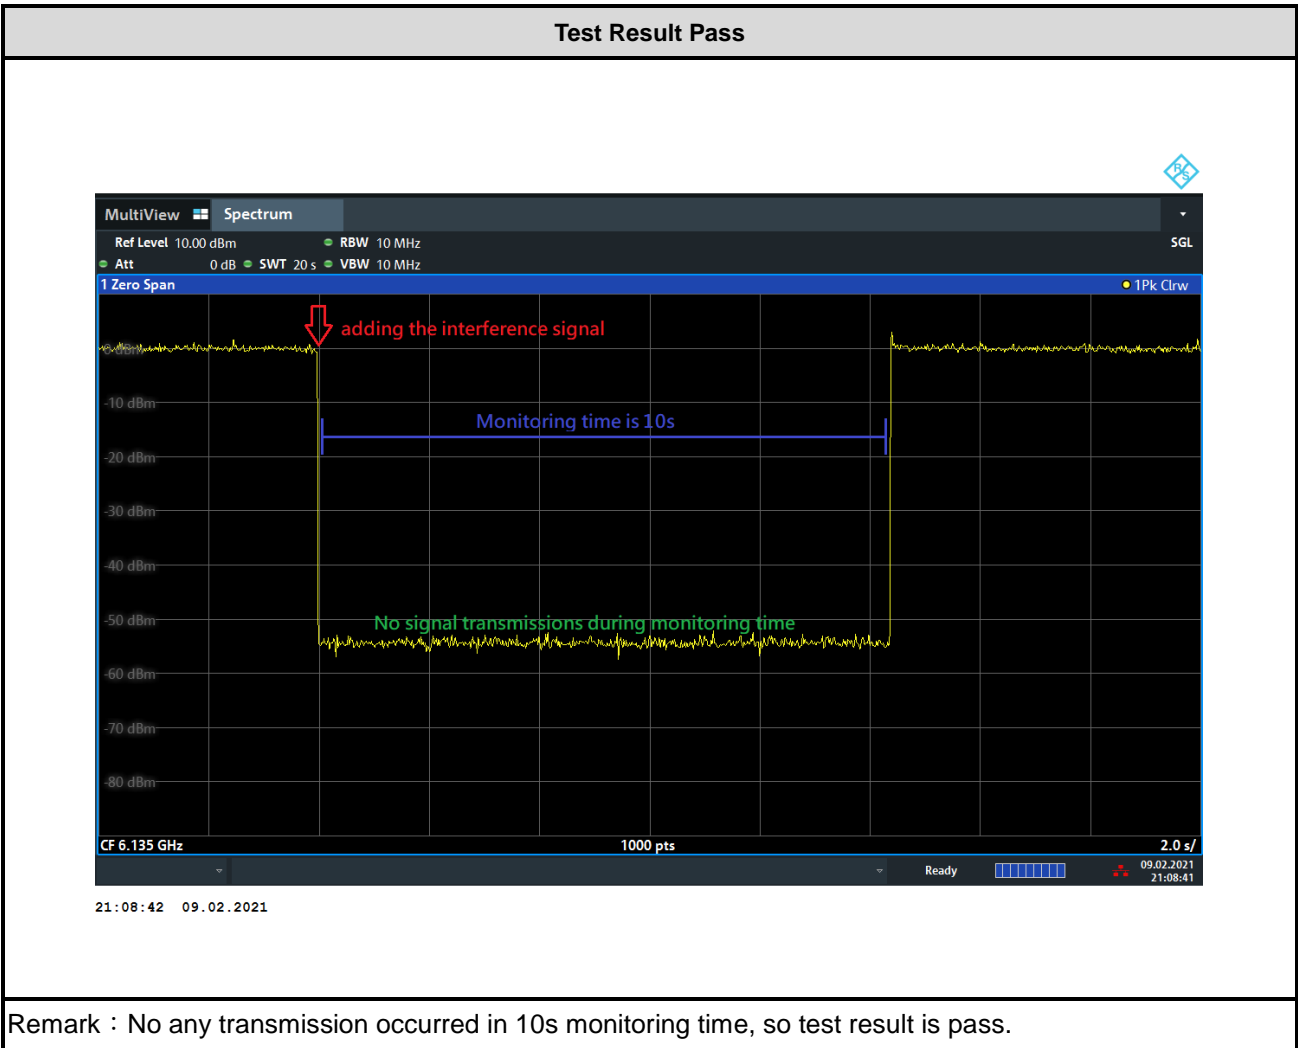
Test Result Pass

MultiView Spectrum

Ref Level 10.00 dBm RBW 10 MHz SGL
Att 0 dB SWT 20 s VBW 10 MHz

1 Zero Span 1Pk Clrw

adding the interference signal

0 dBm

-10 dBm

Monitoring time is 10s

-20 dBm

-30 dBm

-40 dBm

-50 dBm

No signal transmissions during monitoring time

-60 dBm

-70 dBm

-80 dBm

CF 6.135 GHz 1000 pts 2.0 s/

Ready 09.02.2021 21:08:41

21:08:42 09.02.2021

Remark：No any transmission occurred in 10s monitoring time, so test result is pass.